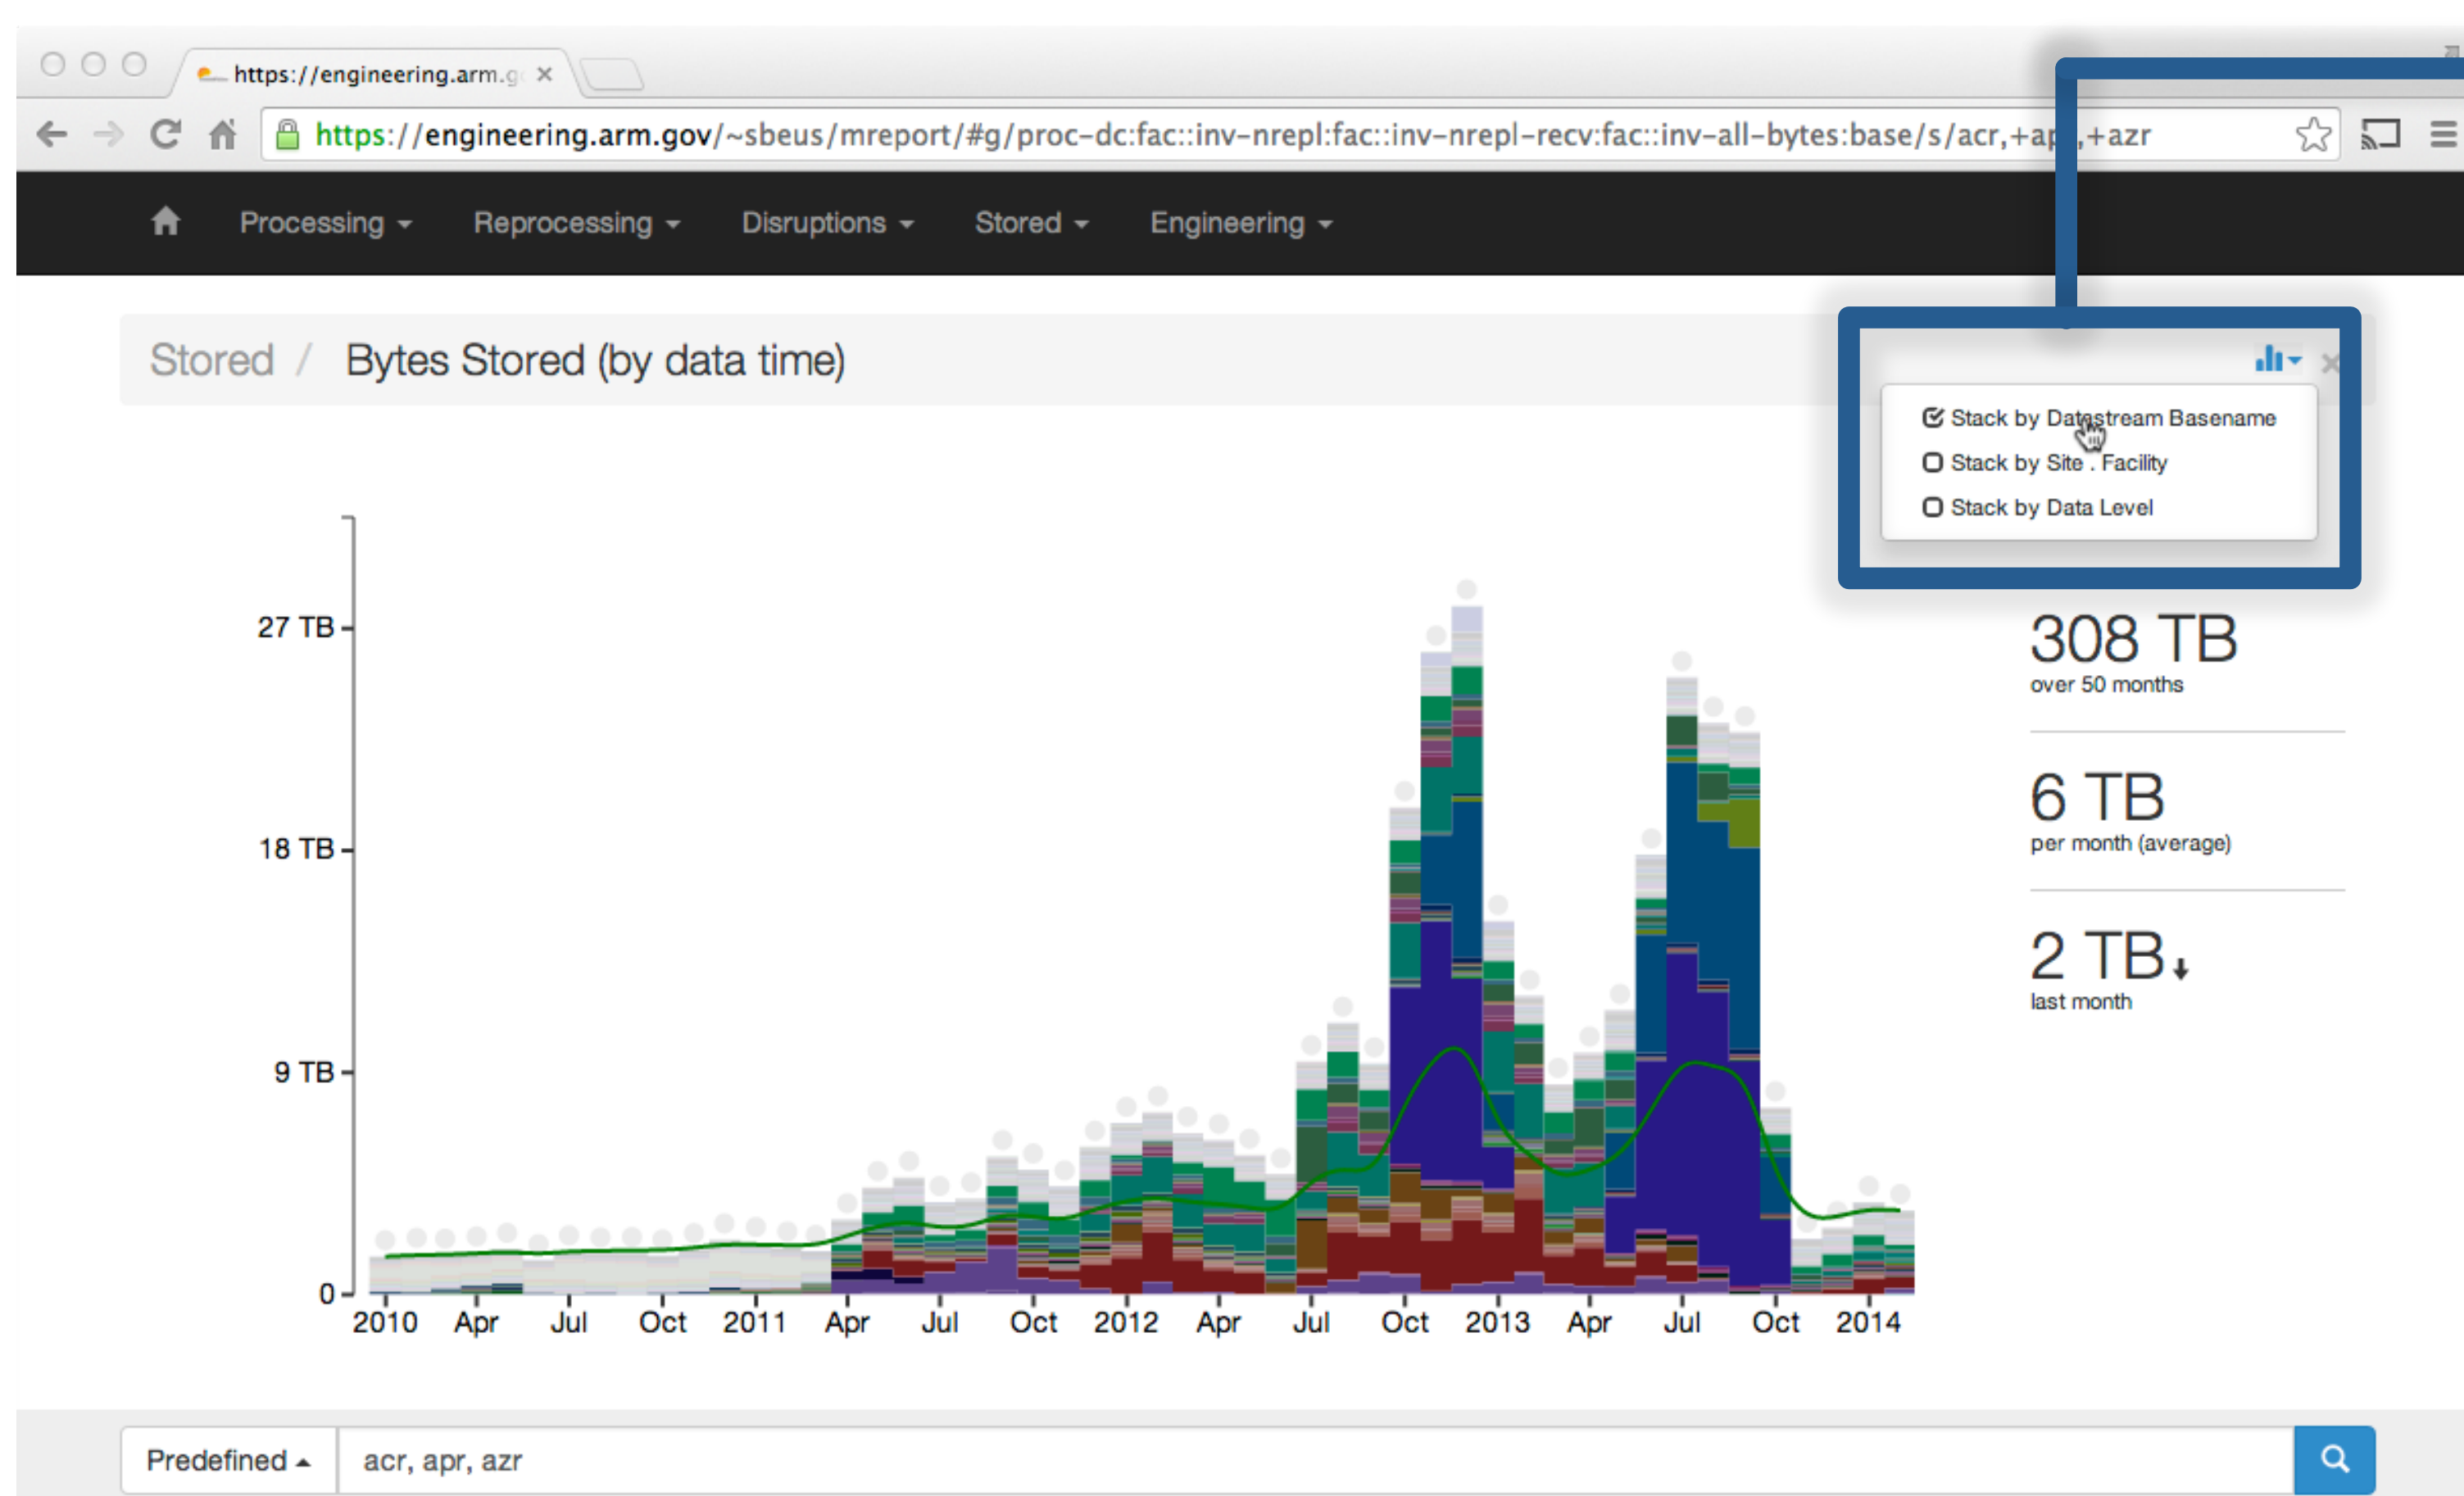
https://engineering.arm.g ×

https://engineering.arm.gov/~sbeus/mreport/#g/proc-dc:fac::inv-nrepl:fac::inv-nrepl-recv:fac::inv-all-bytes:base/s/acr,+ap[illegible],+azr

Processing ▾ Reprocessing ▾ Disruptions ▾ Stored ▾ Engineering ▾

Stored / Bytes Stored (by data time)

Stack by Datastream Basename
Stack by Site . Facility
Stack by Data Level

27 TB
18 TB
9 TB
0

2010 Apr Jul Oct 2011 Apr Jul Oct 2012 Apr Jul Oct 2013 Apr Jul Oct 2014

308 TB
over 50 months

6 TB
per month (average)

2 TB
last month

Predefined ▴ acr, apr, azr